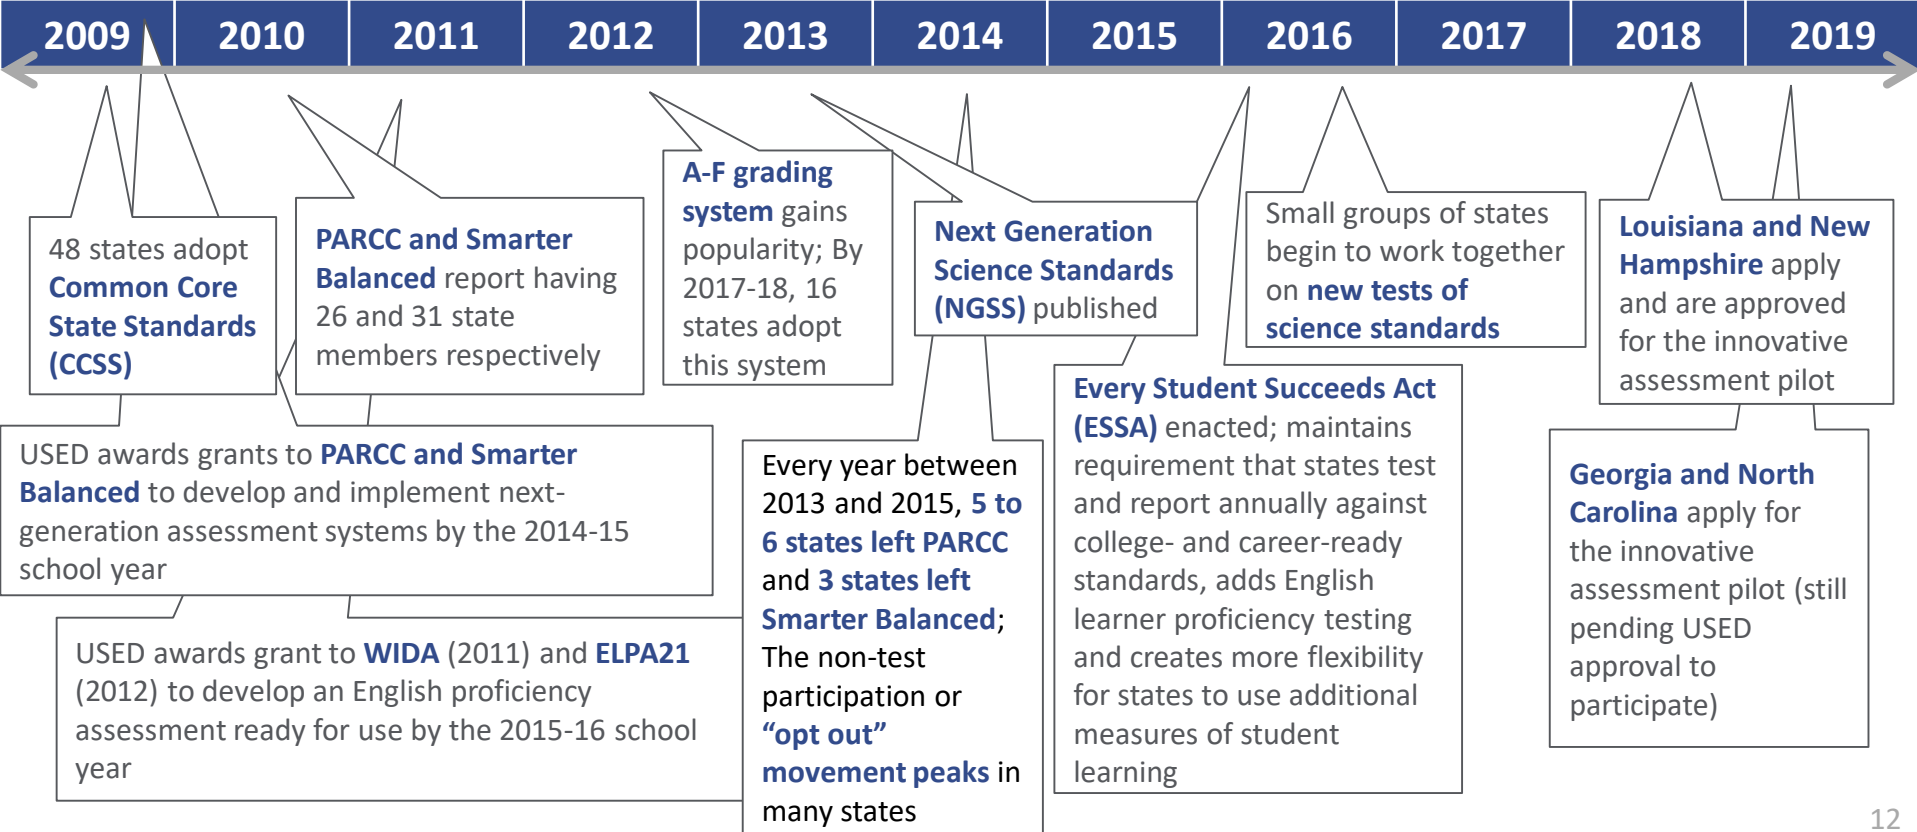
2009 2010 2011 2012 2013 2014 2015 2016 2017 2018 2019

48 states adopt Common Core State Standards (CCSS)

PARCC and Smarter Balanced report having 26 and 31 state members respectively

A-F grading system gains popularity; By 2017-18, 16 states adopt this system

Next Generation Science Standards (NGSS) published

Small groups of states begin to work together on new tests of science standards

Louisiana and New Hampshire apply and are approved for the innovative assessment pilot

USED awards grants to PARCC and Smarter Balanced to develop and implement next-generation assessment systems by the 2014-15 school year

Every year between 2013 and 2015, 5 to 6 states left PARCC and 3 states left Smarter Balanced; The non-test participation or "opt out" movement peaks in many states

Every Student Succeeds Act (ESSA) enacted; maintains requirement that states test and report annually against college- and career-ready standards, adds English learner proficiency testing and creates more flexibility for states to use additional measures of student learning

Georgia and North Carolina apply for the innovative assessment pilot (still pending USED approval to participate)

USED awards grant to WIDA (2011) and ELPA21 (2012) to develop an English proficiency assessment ready for use by the 2015-16 school year

12